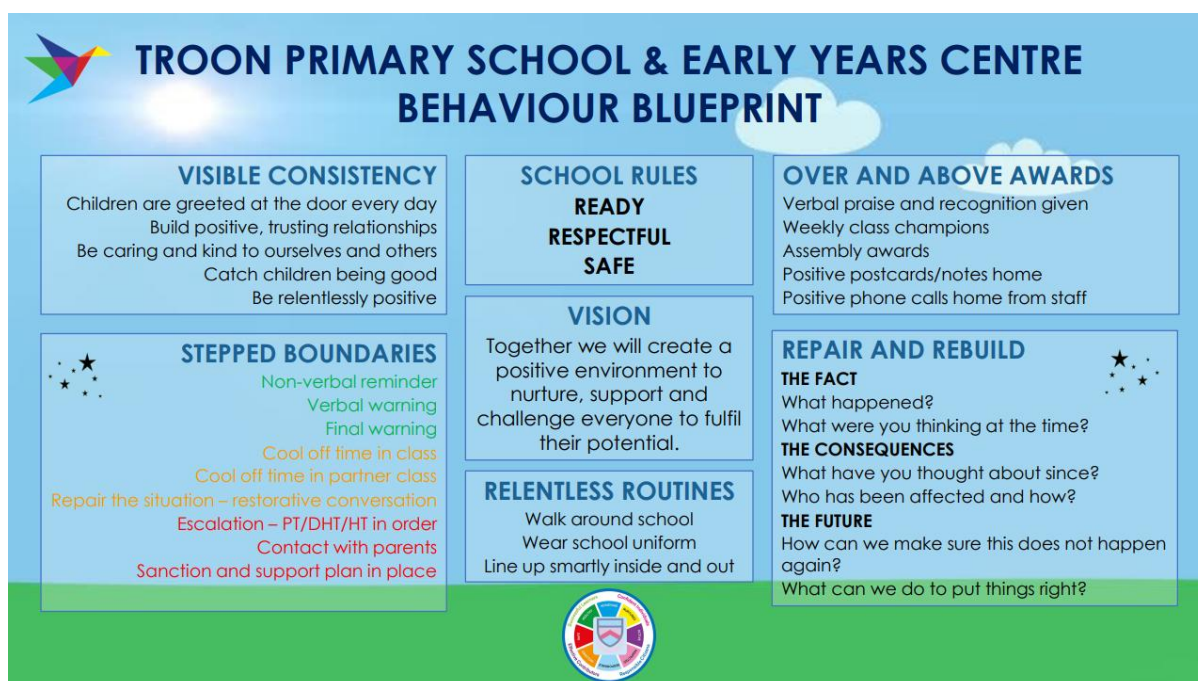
TROON PRIMARY SCHOOL & EARLY YEARS CENTRE
BEHAVIOUR BLUEPRINT

VISIBLE CONSISTENCY
Children are greeted at the door every day
Build positive, trusting relationships
Be caring and kind to ourselves and others
Catch children being good
Be relentlessly positive

STEPPED BOUNDARIES
Non-verbal reminder
Verbal warning
Final warning
Cool off time in class
Cool off time in partner class
Repair the situation – restorative conversation
Escalation – PT/DHT/HT in order
Contact with parents
Sanction and support plan in place

SCHOOL RULES
READY
RESPECTFUL
SAFE

VISION
Together we will create a positive environment to nurture, support and challenge everyone to fulfil their potential.

RELENTLESS ROUTINES
Walk around school
Wear school uniform
Line up smartly inside and out

OVER AND ABOVE AWARDS
Verbal praise and recognition given
Weekly class champions
Assembly awards
Positive postcards/notes home
Positive phone calls home from staff

REPAIR AND REBUILD
THE FACT
What happened?
What were you thinking at the time?
THE CONSEQUENCES
What have you thought about since?
Who has been affected and how?
THE FUTURE
How can we make sure this does not happen again?
What can we do to put things right?